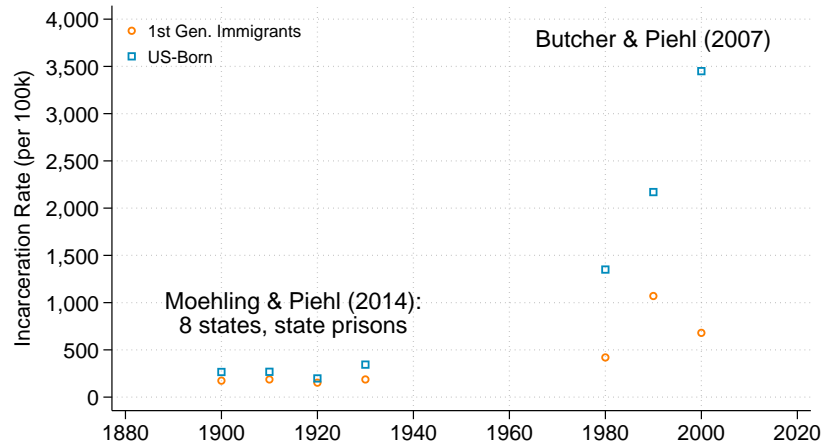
1st Gen. Immigrants
US-Born

Butcher & Piehl (2007)

Moehling & Piehl (2014):
8 states, state prisons

Incarceration Rate (per 100k)

4,000
3,500
3,000
2,500
2,000
1,500
1,000
500
0

1880 1900 1920 1940 1960 1980 2000 2020